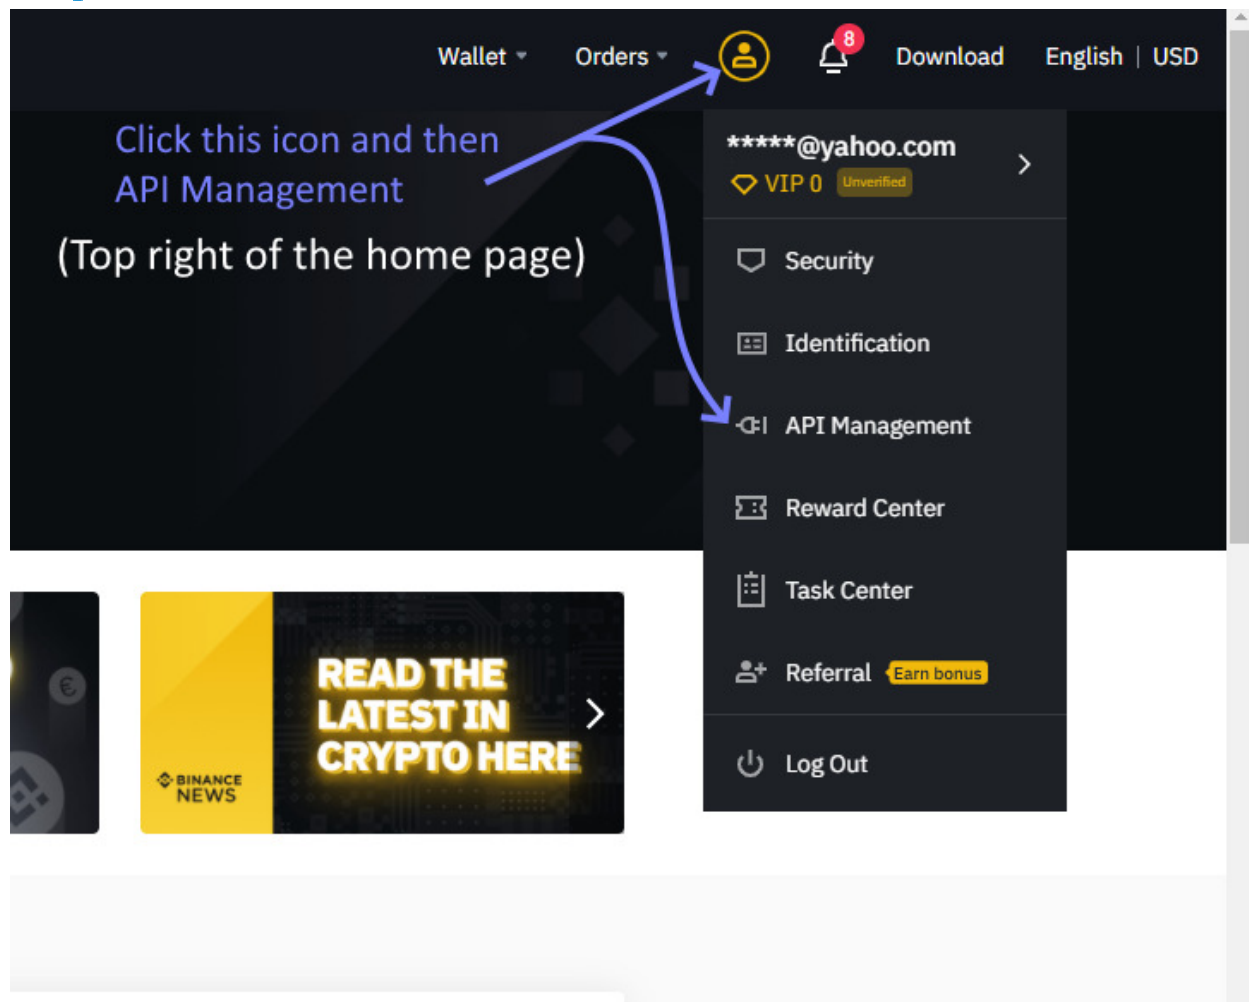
Wallet Orders 8 Download English | USD

Click this icon and then API Management

(Top right of the home page)

*****@yahoo.com
VIP 0 Unverified

Security

Identification

API Management

Reward Center

Task Center

Referral Earn bonus

Log Out

BINANCE NEWS

READ THE LATEST IN CRYPTO HERE